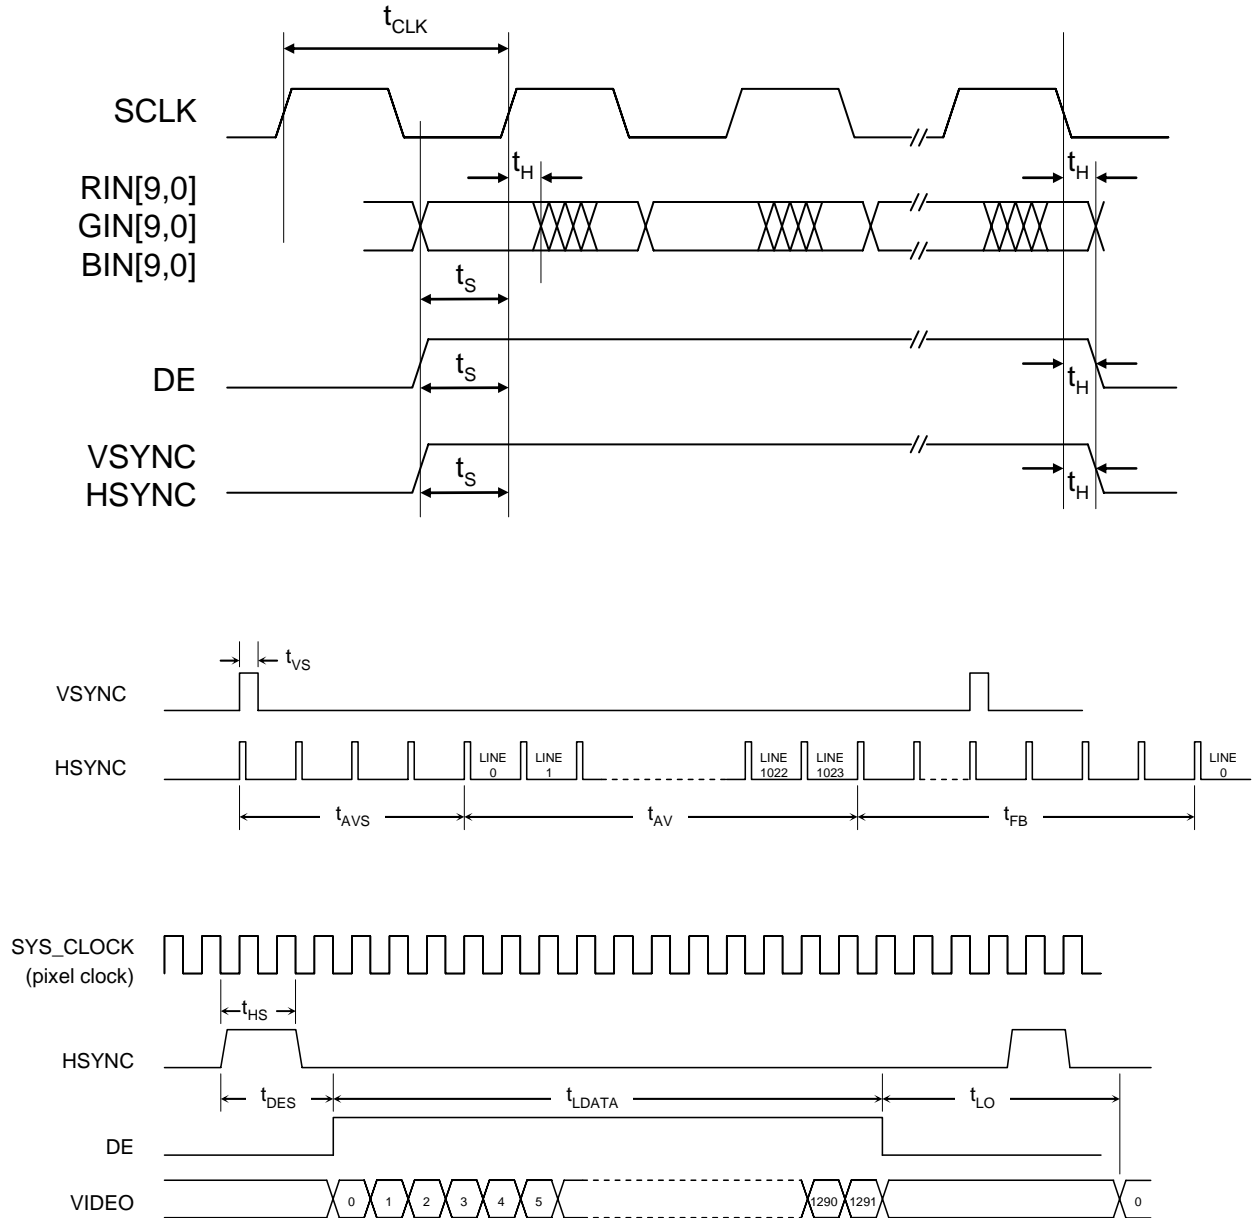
$t_{CLK}$

SCLK

$t_H$

$t_H$

RIN[9,0]
GIN[9,0]
BIN[9,0]

$t_S$

DE

$t_S$

$t_H$

VSYNC
HSYNC

$t_S$

$t_H$

$t_{VS}$

VSYNC

HSYNC

LINE 0

LINE 1

LINE 1022

LINE 1023

LINE 0

$t_{AVS}$

$t_{AV}$

$t_{FB}$

SYS_CLOCK
(pixel clock)

$t_{HS}$

HSYNC

$t_{DES}$

$t_{LDATA}$

$t_{LO}$

DE

VIDEO

0

1

2

3

4

5

1290

1291

0